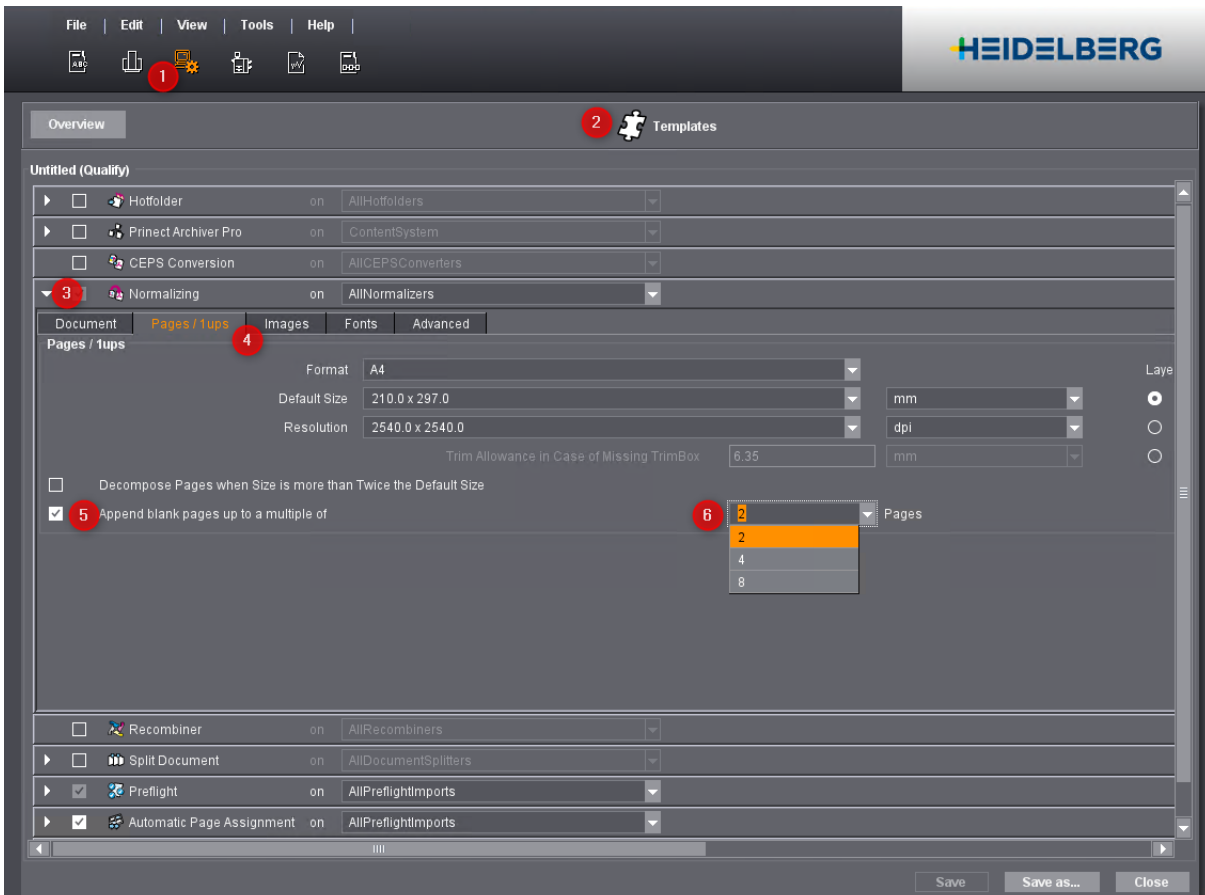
File | Edit | View | Tools | Help |

1

HEIDELBERG

Overview

2 Templates

Untitled (Qualify)

Hotfolder on AllHotfolders

Prinect Archiver Pro on ContentSystem

CEPS Conversion on AllCEPSConverters

3 Normalizing on AllNormalizers

Document | Pages / 1ups | Images | Fonts | Advanced

4

Pages / 1ups

Format A4

Default Size 210.0 x 297.0 mm

Resolution 2540.0 x 2540.0 dpi

Trim Allowance in Case of Missing TrimBox 6.35 mm

Laye

Decompose Pages when Size is more than Twice the Default Size

5 Append blank pages up to a multiple of

6 2 Pages

2
4
8

Recombiner on AllRecombiners

Split Document on AllDocumentSplitters

Preflight on AllPreflightImports

Automatic Page Assignment on AllPreflightImports

Save | Save as... | Close